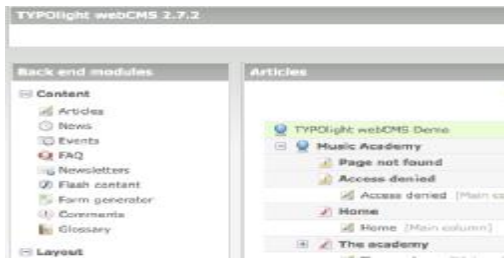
TYPOlight webCMS 2.7.2

Back end modules

Content
Articles
News
Events
FAQ
Newsletters
Flash content
Form generator
Comments
Glossary

Layout

Articles

TYPOlight webCMS Demo
Music Academy
Page not found
Access denied
Access denied [Main co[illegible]
Home
Home [Main column]
The academy